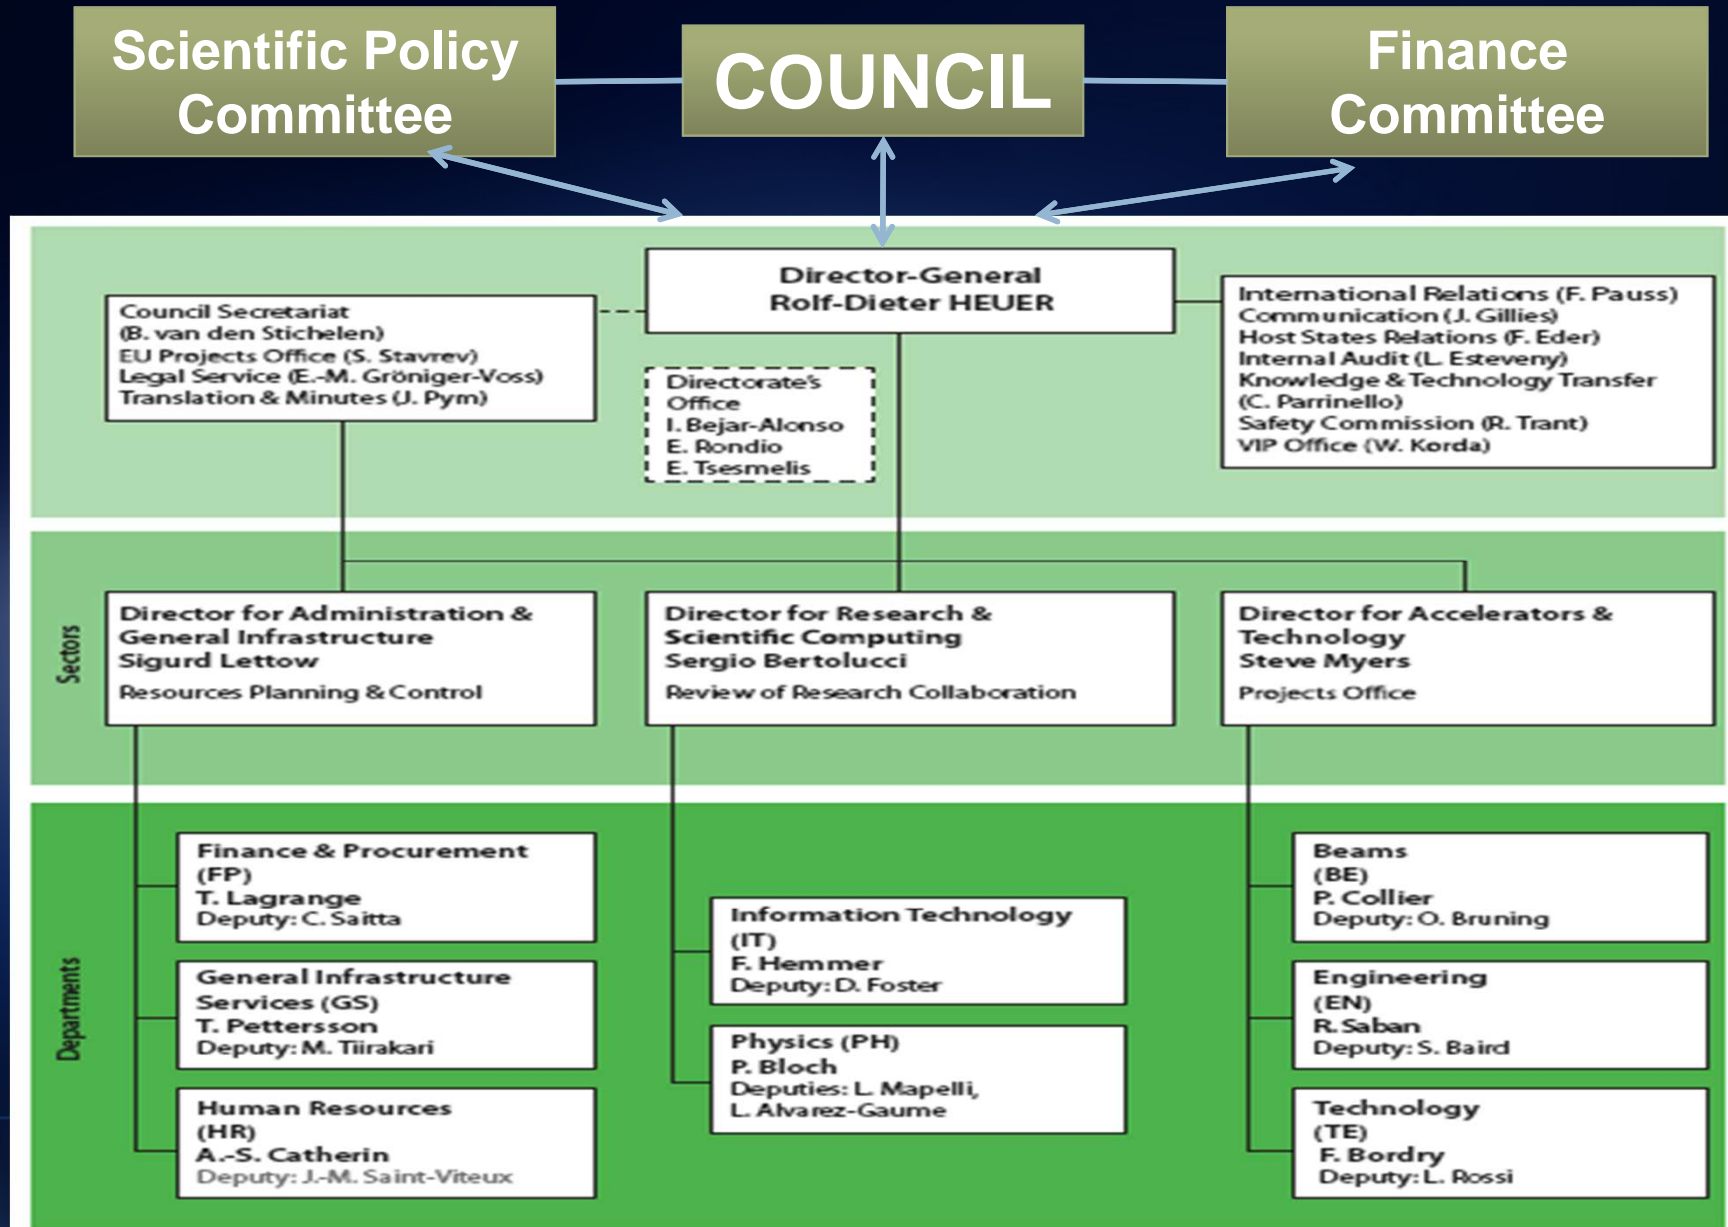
Scientific Policy Committee

COUNCIL

Finance Committee

Director-General
Rolf-Dieter HEUER

Council Secretariat
(B. van den Stichelen)
EU Projects Office (S. Stavrev)
Legal Service (E.-M. Gröniger-Voss)
Translation & Minutes (J. Pym)

Directorate's Office
I. Bejar-Alonso
E. Rondio
E. Tsesmelis

International Relations (F. Pauss)
Communication (J. Gillies)
Host States Relations (F. Eder)
Internal Audit (L. Esteveny)
Knowledge & Technology Transfer (C. Parrinello)
Safety Commission (R. Trant)
VIP Office (W. Korda)

Sectors

Director for Administration & General Infrastructure
Sigurd Lettow
Resources Planning & Control

Director for Research & Scientific Computing
Sergio Bertolucci
Review of Research Collaboration

Director for Accelerators & Technology
Steve Myers
Projects Office

Departments

Finance & Procurement (FP)
T. Lagrange
Deputy: C. Saitta

General Infrastructure Services (GS)
T. Pettersson
Deputy: M. Tiirakari

Human Resources (HR)
A.-S. Catherin
Deputy: J.-M. Saint-Viteux

Information Technology (IT)
F. Hemmer
Deputy: D. Foster

Physics (PH)
P. Bloch
Deputies: L. Mapelli, L. Alvarez-Gaume

Beams (BE)
P. Collier
Deputy: O. Bruning

Engineering (EN)
R. Saban
Deputy: S. Baird

Technology (TE)
F. Bordry
Deputy: L. Rossi